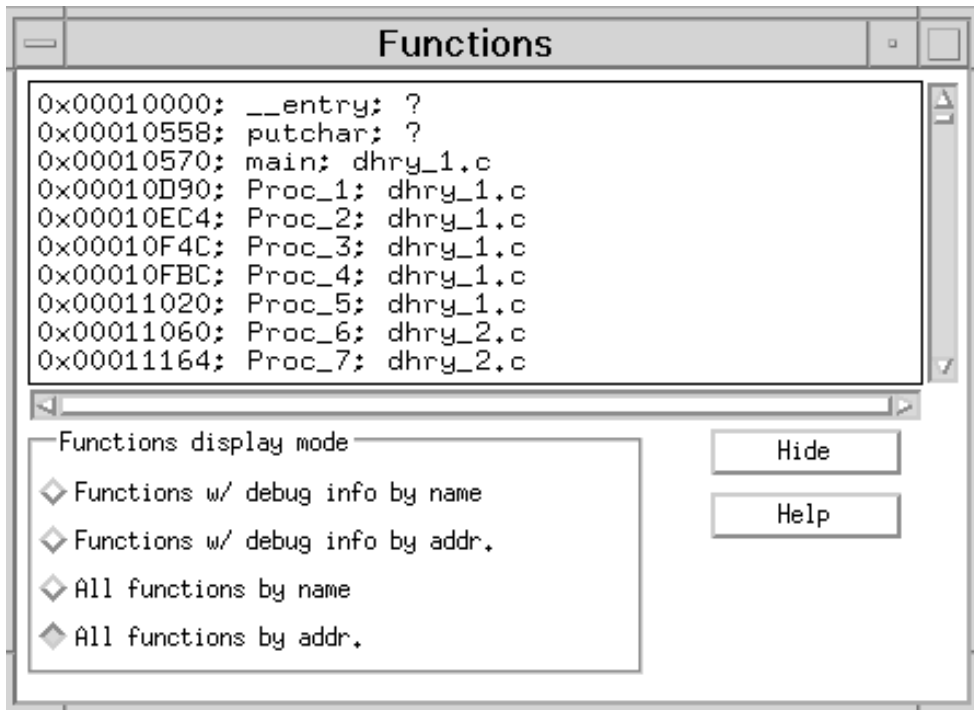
Functions

0x00010000: __entry: ?
0x00010558: putchar: ?
0x00010570: main: dhry_1.c
0x00010D90: Proc_1: dhry_1.c
0x00010EC4: Proc_2: dhry_1.c
0x00010F4C: Proc_3: dhry_1.c
0x00010FBC: Proc_4: dhry_1.c
0x00011020: Proc_5: dhry_1.c
0x00011060: Proc_6: dhry_2.c
0x00011164: Proc_7: dhry_2.c

Functions display mode
Functions w/ debug info by name
Functions w/ debug info by addr.
All functions by name
All functions by addr.

Hide
Help